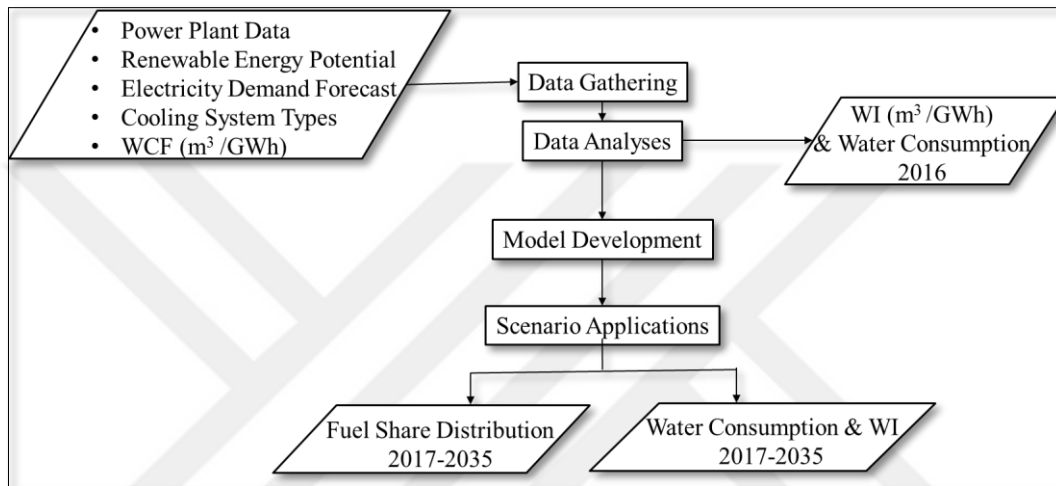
- Power Plant Data
- Renewable Energy Potential
- Electricity Demand Forecast
- Cooling System Types
- WCF ($m^3$ /GWh)

Data Gathering

Data Analyses

WI ($m^3$ /GWh) & Water Consumption 2016

Model Development

Scenario Applications

Fuel Share Distribution 2017-2035

Water Consumption & WI 2017-2035